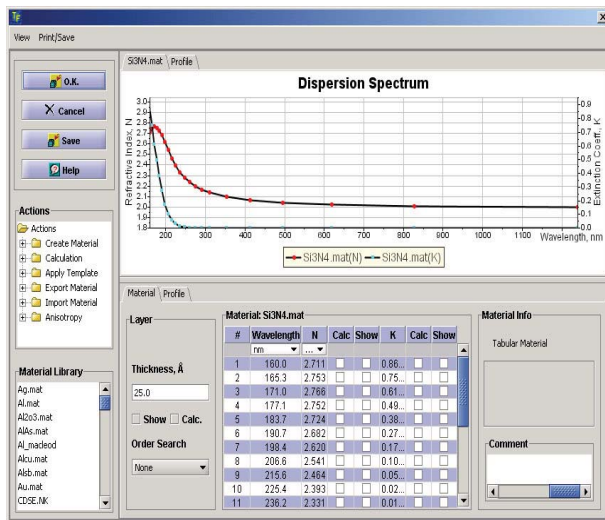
TF

View Print/Save

O.K.
Cancel
Save
Help

Actions
Actions
Create Material
Calculation
Apply Template
Export Material
Import Material
Anisotropy

Material Library
Ag.mat
Al.mat
Al2o3.mat
AlAs.mat
Al_macleod
Alcu.mat
Alsb.mat
Au.mat
CDSE.NK

Si3N4.mat Profile

Dispersion Spectrum

Refractive Index, N
Extinction Coeff., K
3.0
2.9
2.8
2.7
2.6
2.5
2.4
2.3
2.2
2.1
2.0
1.9
1.8
0.9
0.8
0.7
0.6
0.5
0.4
0.3
0.2
0.1
0.0
200 300 400 500 600 700 800 900 1000 1100 Wavelength, nm

Si3N4.mat(N) Si3N4.mat(K)

Material Profile

Layer

Thickness, Å
25.0
Show Calc.

Order Search
None

Material: Si3N4.mat

| # | Wavelength | N | Calc | Show | K | Calc | Show |
|---|---|---|---|---|---|---|---|
| | nm | ... | | | | | |
| 1 | 160.0 | 2.711 | | | 0.86... | | |
| 2 | 165.3 | 2.753 | | | 0.75... | | |
| 3 | 171.0 | 2.766 | | | 0.61... | | |
| 4 | 177.1 | 2.752 | | | 0.49... | | |
| 5 | 183.7 | 2.724 | | | 0.38... | | |
| 6 | 190.7 | 2.682 | | | 0.27... | | |
| 7 | 198.4 | 2.620 | | | 0.17... | | |
| 8 | 206.6 | 2.541 | | | 0.10... | | |
| 9 | 215.6 | 2.464 | | | 0.05... | | |
| 10 | 225.4 | 2.393 | | | 0.02... | | |
| 11 | 236.2 | 2.331 | | | 0.01... | | |

Material Info
Tabular Material

Comment